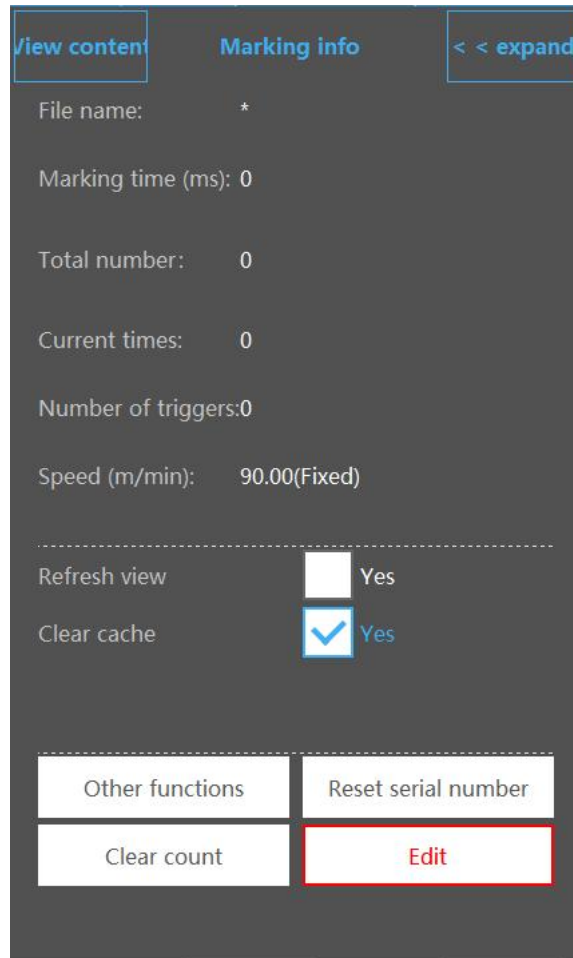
View content Marking info < < expand

File name: *

Marking time (ms): 0

Total number: 0

Current times: 0

Number of triggers:0

Speed (m/min): 90.00(Fixed)

Refresh view Yes

Clear cache Yes

Other functions

Reset serial number

Clear count

Edit